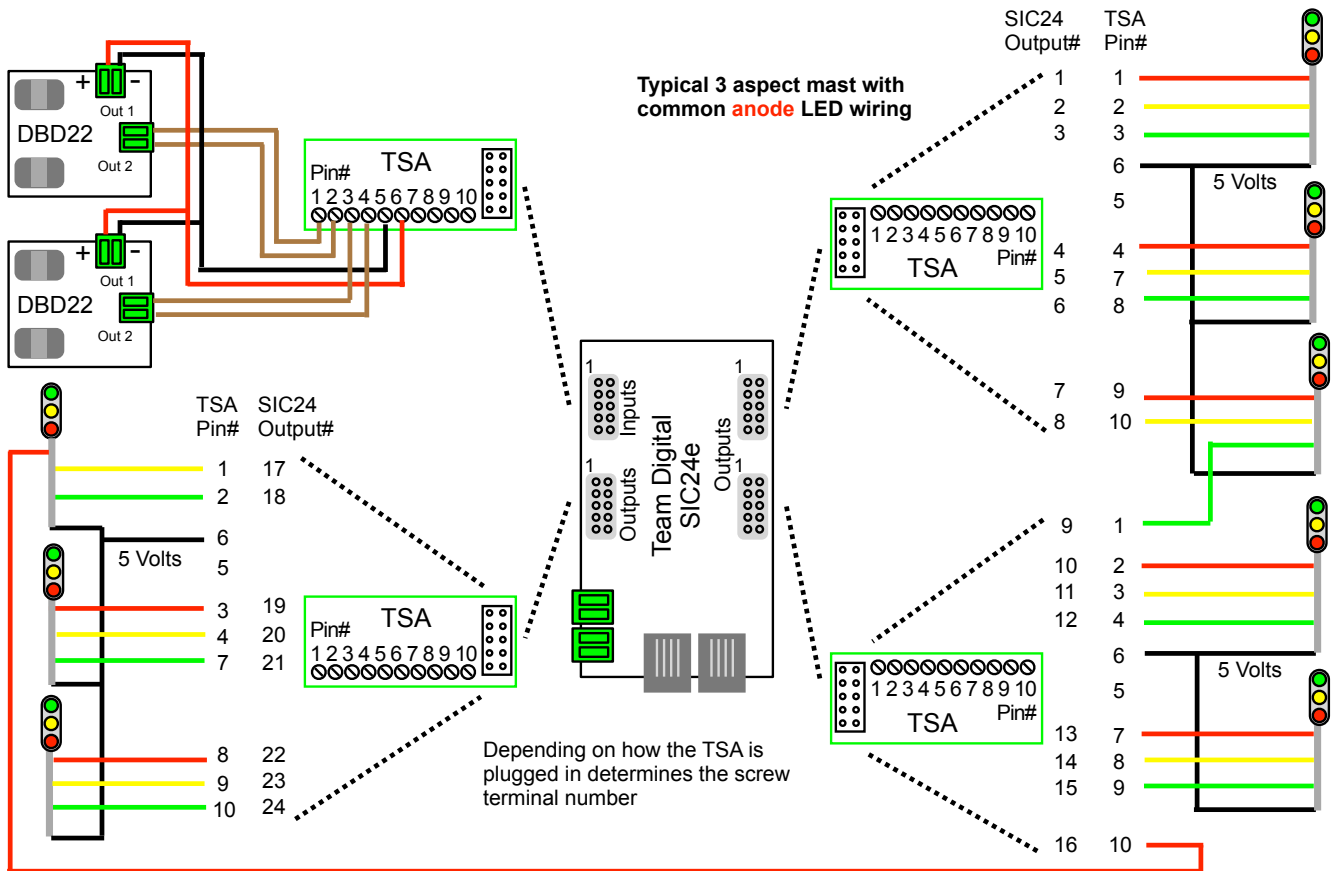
+ -
Out 1
DBD22
Out 2

+ -
Out 1
DBD22
Out 2

TSA
Pin#
1 2 3 4 5 6 7 8 9 10

Typical 3 aspect mast with common anode LED wiring

| SIC24 Output# | TSA Pin# |
|---|---|
| 1 | 1 |
| 2 | 2 |
| 3 | 3 |
| | 6 |
| | 5 |
| 4 | 4 |
| 5 | 7 |
| 6 | 8 |
| 7 | 9 |
| 8 | 10 |
| 9 | 1 |
| 10 | 2 |
| 11 | 3 |
| 12 | 4 |
| | 6 |
| | 5 |
| 13 | 7 |
| 14 | 8 |
| 15 | 9 |
| 16 | 10 |

5 Volts

TSA
1 2 3 4 5 6 7 8 9 10
Pin#

5 Volts

TSA
1 2 3 4 5 6 7 8 9 10
Pin#

1
Inputs
1
1
Outputs
1
Outputs
Team Digital
SIC24e

| TSA Pin# | SIC24 Output# |
|---|---|
| 1 | 17 |
| 2 | 18 |
| 6 | |
| 5 | |
| 3 | 19 |
| 4 | 20 |
| 7 | 21 |
| 8 | 22 |
| 9 | 23 |
| 10 | 24 |

5 Volts

TSA
Pin#
1 2 3 4 5 6 7 8 9 10

Depending on how the TSA is plugged in determines the screw terminal number